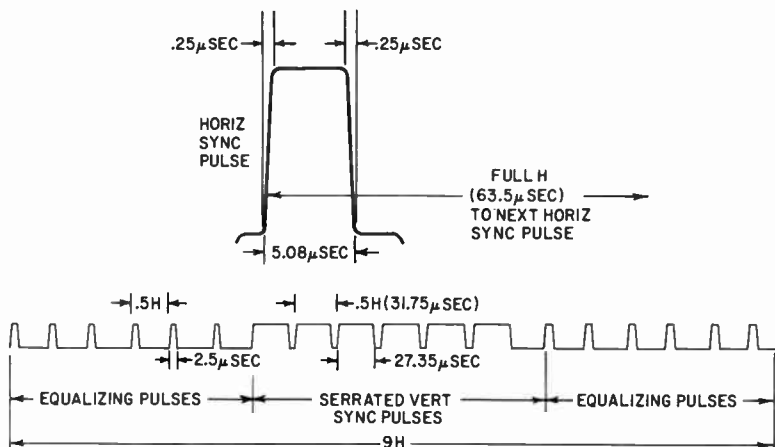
.25$\mu$SEC

.25$\mu$SEC

HORIZ SYNC PULSE

FULL H (63.5$\mu$SEC) TO NEXT HORIZ SYNC PULSE

5.08$\mu$SEC

.5H

.5H (31.75$\mu$SEC)

2.5$\mu$SEC

27.35$\mu$SEC

EQUALIZING PULSES

SERRATED VERT SYNC PULSES

EQUALIZING PULSES

9H